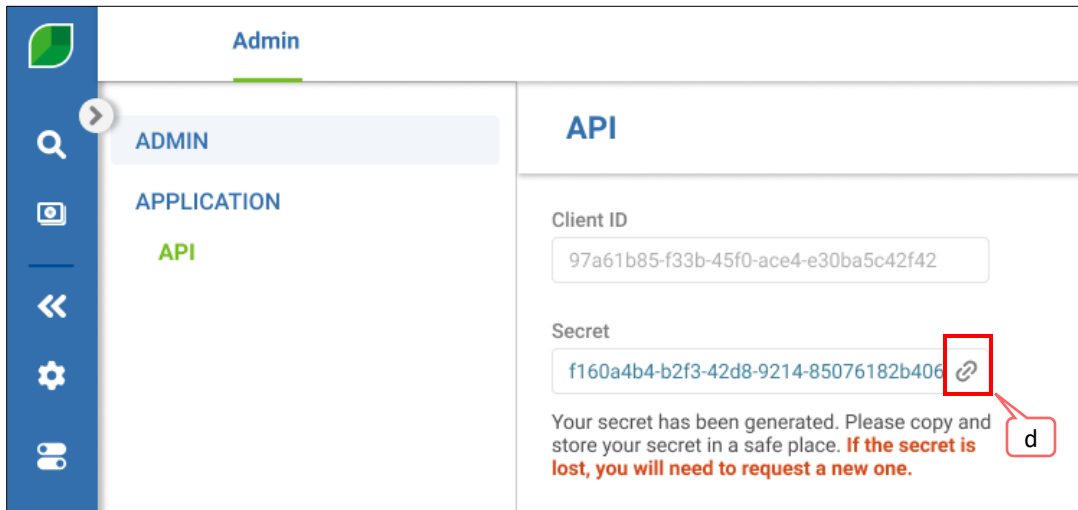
Admin

ADMIN

APPLICATION

API

API

Client ID

97a61b85-f33b-45f0-ace4-e30ba5c42f42

Secret

f160a4b4-b2f3-42d8-9214-85076182b406

Your secret has been generated. Please copy and store your secret in a safe place. If the secret is lost, you will need to request a new one.

d